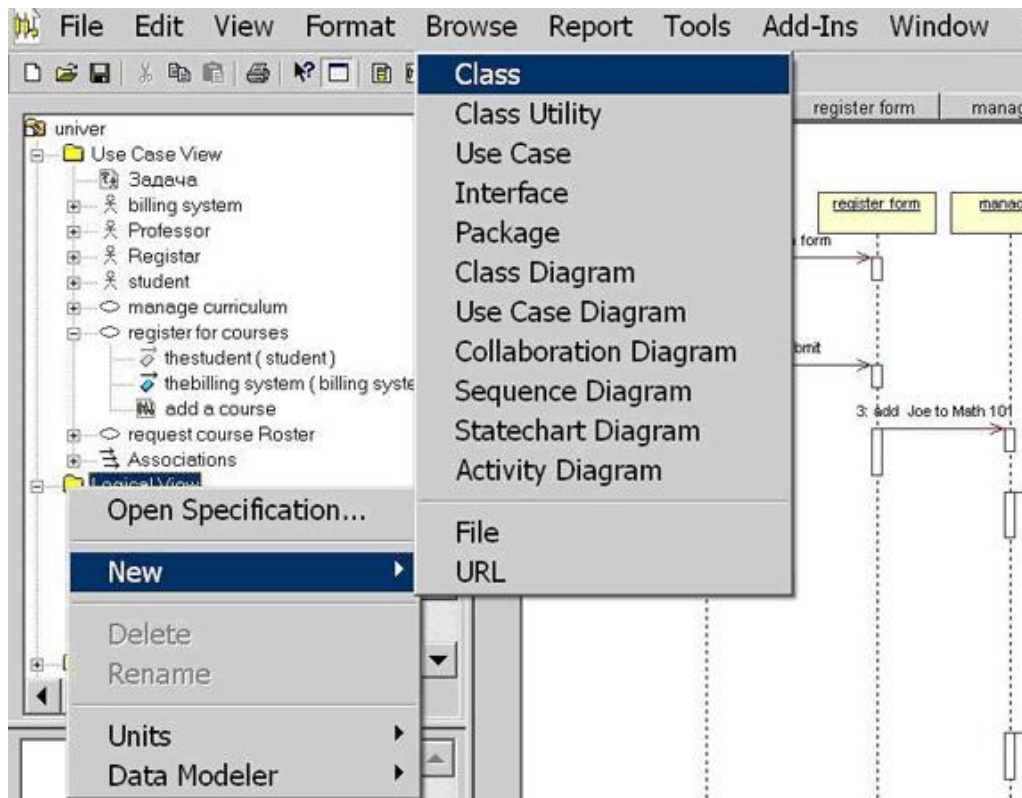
File Edit View Format Browse Report Tools Add-Ins Window

univer
Use Case View
Задача
billing system
Professor
Registar
student
manage curriculum
register for courses
thestudent ( student)
thebilling system ( billing syste
add a course
request course Roster
Associations
Logical View

Open Specification...
New
Delete
Rename
Units
Data Modeler

Class
Class Utility
Use Case
Interface
Package
Class Diagram
Use Case Diagram
Collaboration Diagram
Sequence Diagram
Statechart Diagram
Activity Diagram
File
URL

register form
manag
register form
manag
form
bmit
3: add Joe to Math 101